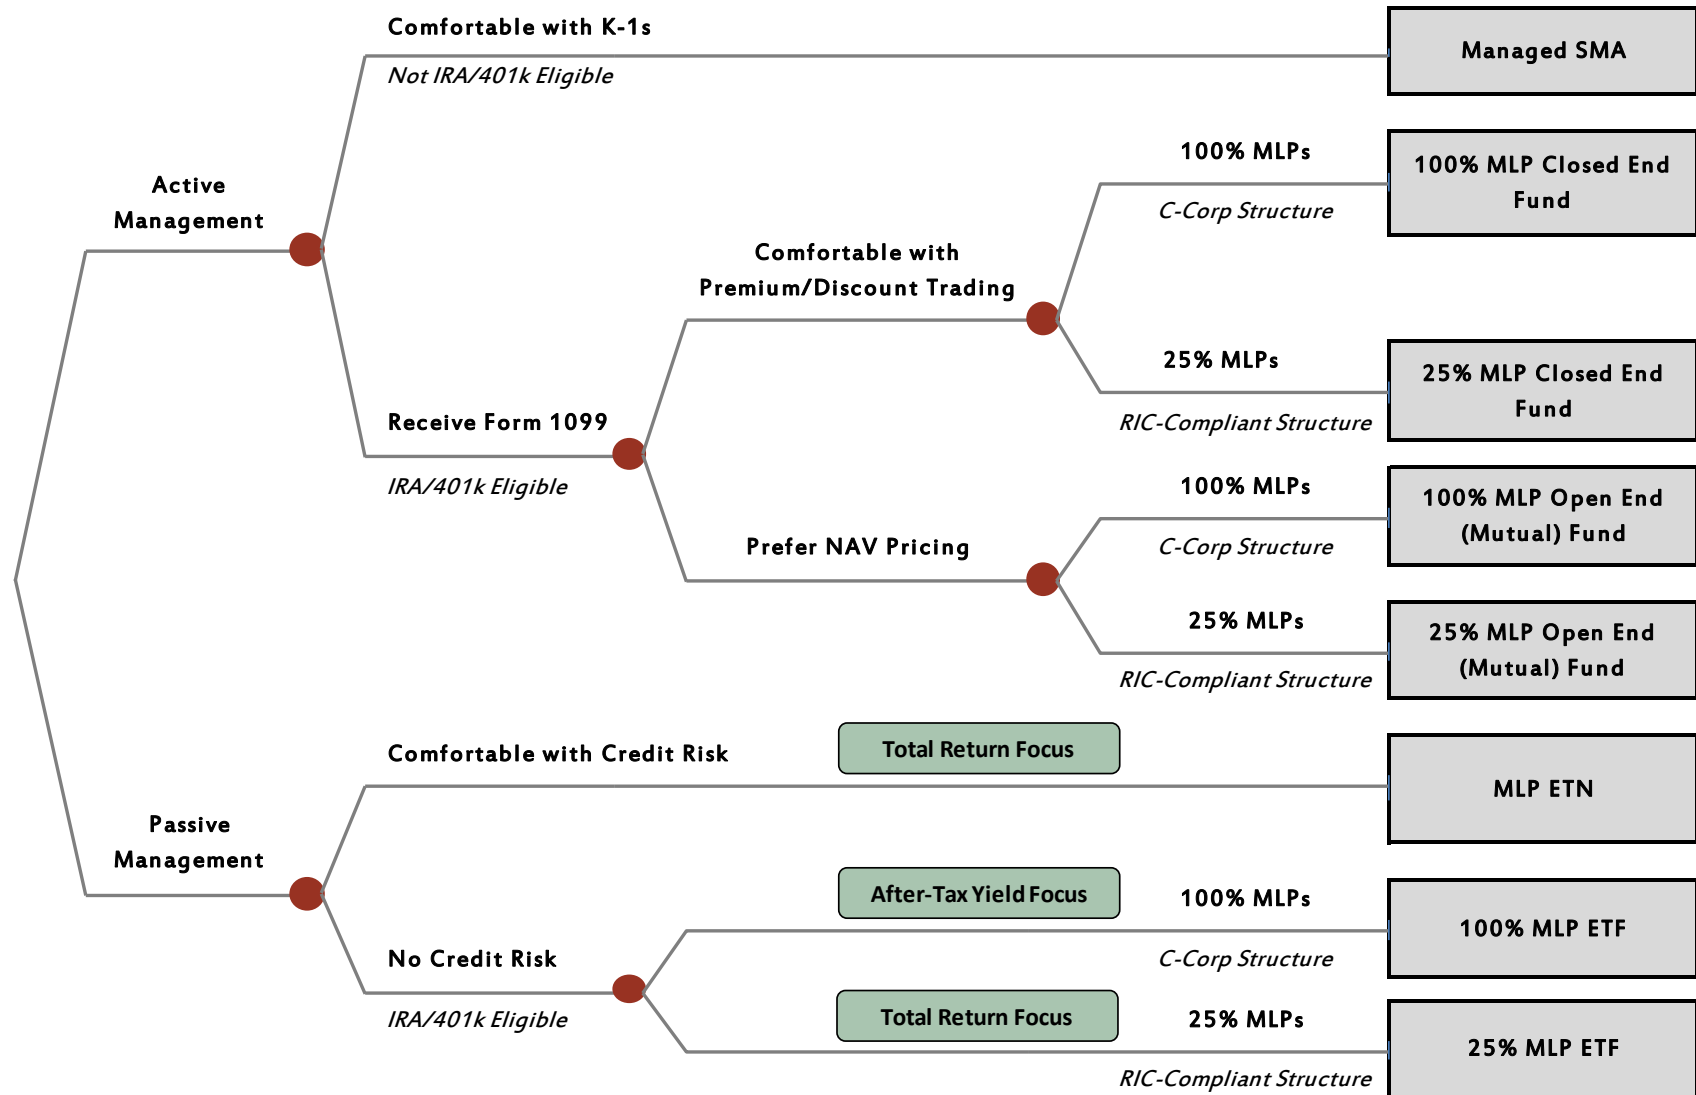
Comfortable with K-1s

Not IRA/401k Eligible

Managed SMA

Active Management

100% MLPs

C-Corp Structure

100% MLP Closed End Fund

Comfortable with Premium/Discount Trading

25% MLPs

RIC-Compliant Structure

25% MLP Closed End Fund

Receive Form 1099

IRA/401k Eligible

100% MLPs

C-Corp Structure

100% MLP Open End (Mutual) Fund

Prefer NAV Pricing

25% MLPs

RIC-Compliant Structure

25% MLP Open End (Mutual) Fund

Comfortable with Credit Risk

Total Return Focus

MLP ETN

Passive Management

After-Tax Yield Focus

100% MLPs

100% MLP ETF

No Credit Risk

C-Corp Structure

IRA/401k Eligible

Total Return Focus

25% MLPs

25% MLP ETF

RIC-Compliant Structure